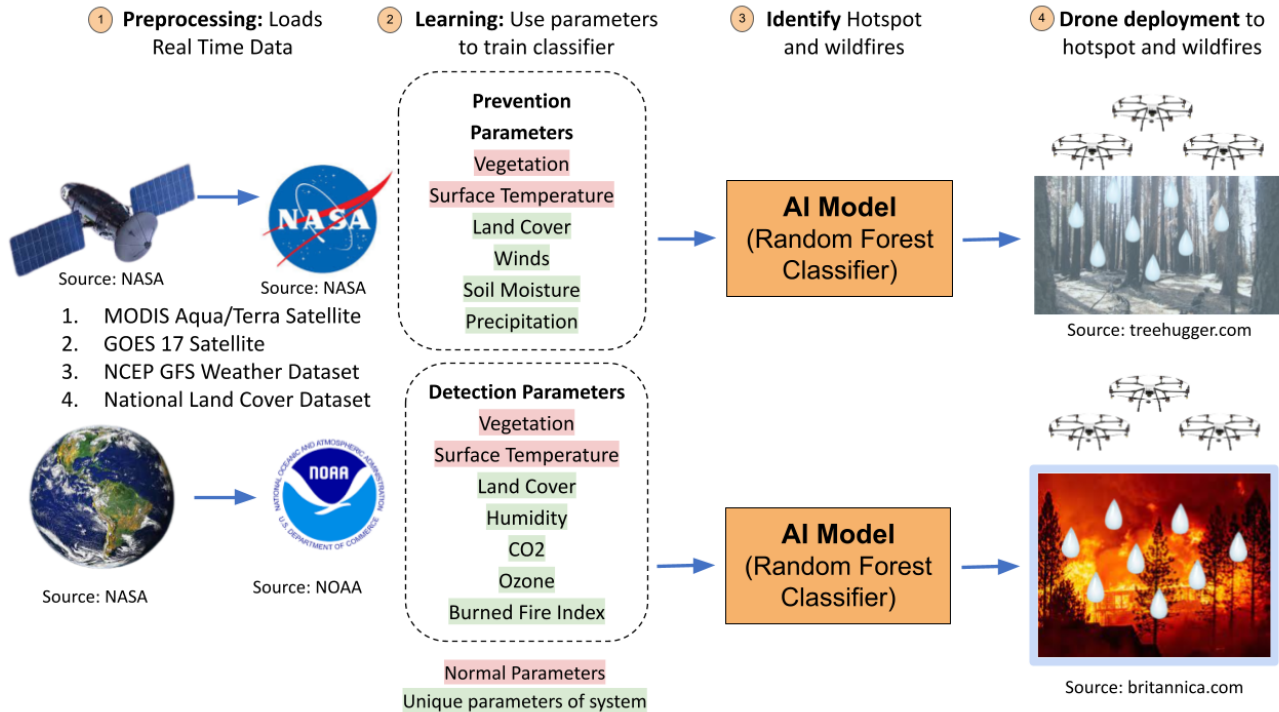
1 **Preprocessing:** Loads Real Time Data

2 **Learning:** Use parameters to train classifier

3 **Identify** Hotspot and wildfires

4 **Drone deployment** to hotspot and wildfires

NASA

Source: NASA

Source: NASA

1. MODIS Aqua/Terra Satellite
2. GOES 17 Satellite
3. NCEP GFS Weather Dataset
4. National Land Cover Dataset

NATIONAL OCEANIC AND ATMOSPHERIC ADMINISTRATION
NOAA
U.S. DEPARTMENT OF COMMERCE

Source: NASA

Source: NOAA

**Prevention Parameters**
Vegetation
Surface Temperature
Land Cover
Winds
Soil Moisture
Precipitation

**Detection Parameters**
Vegetation
Surface Temperature
Land Cover
Humidity
CO2
Ozone
Burned Fire Index

Normal Parameters
Unique parameters of system

**AI Model**
(Random Forest Classifier)

**AI Model**
(Random Forest Classifier)

Source: treehugger.com

Source: britannica.com